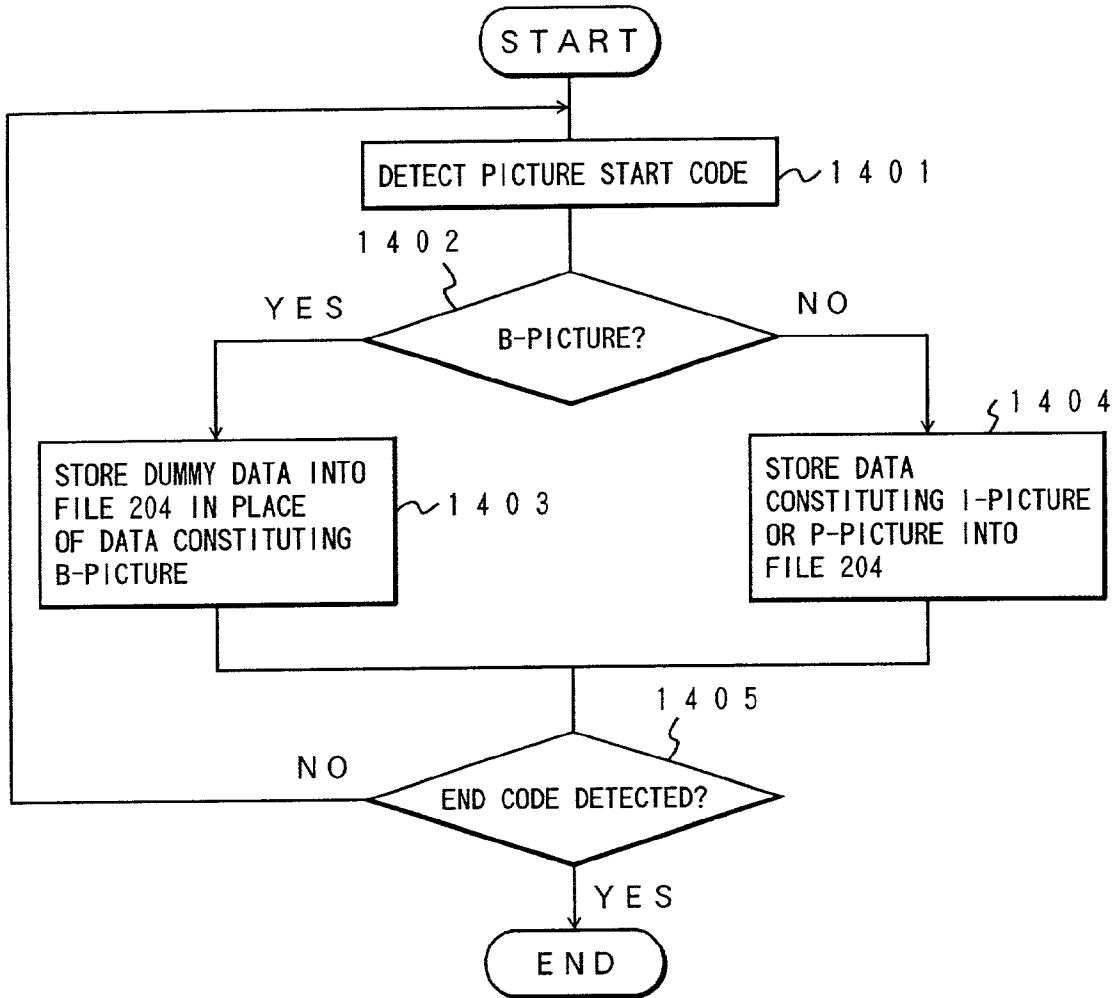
START

DETECT PICTURE START CODE

1401

1402

YES

B-PICTURE?

NO

1404

STORE DUMMY DATA INTO FILE 204 IN PLACE OF DATA CONSTITUTING B-PICTURE

1403

STORE DATA CONSTITUTING I-PICTURE OR P-PICTURE INTO FILE 204

1405

NO

END CODE DETECTED?

YES

END